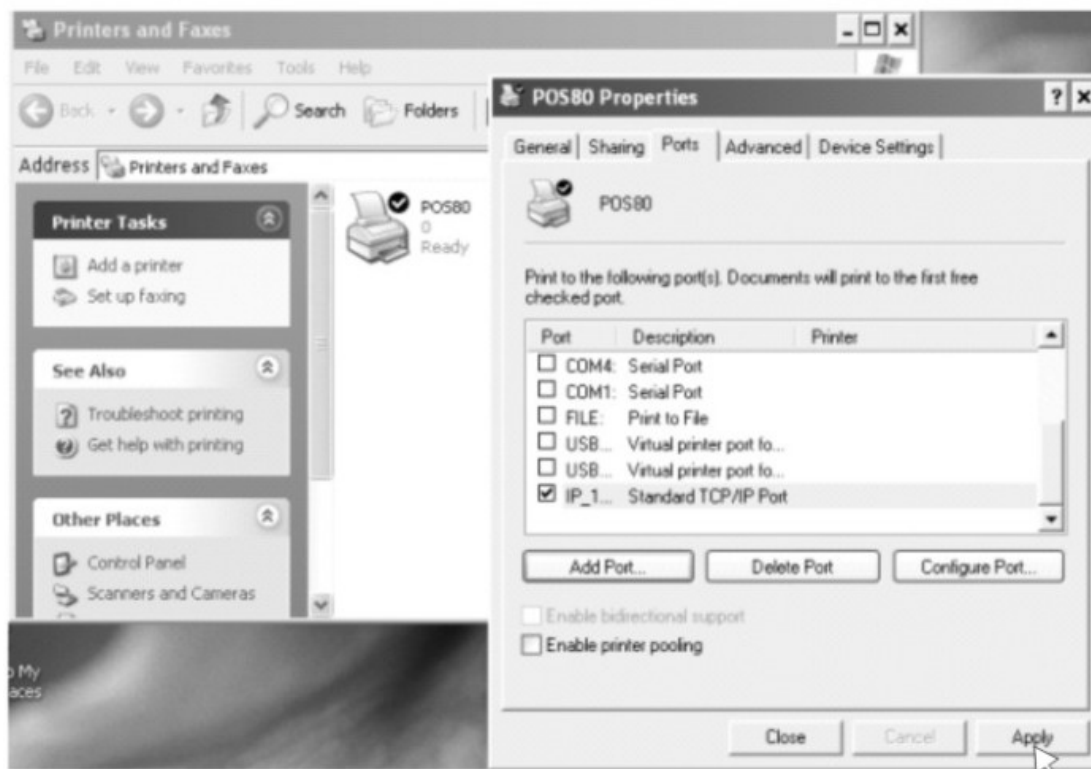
Printers and Faxes

File Edit View Favorites Tools Help

Back Search Folders

Address Printers and Faxes

Printer Tasks

Add a printer
Set up faxing

See Also

Troubleshoot printing
Get help with printing

Other Places

Control Panel
Scanners and Cameras

POS80
0
Ready

My
aces

POS80 Properties

General | Sharing | Ports | Advanced | Device Settings

POS80

Print to the following port(s). Documents will print to the first free checked port.

| Port | Description | Printer |
|---|---|---|
| COM4: | Serial Port | |
| COM1: | Serial Port | |
| FILE: | Print to File | |
| USB... | Virtual printer port fo... | |
| USB... | Virtual printer port fo... | |
| IP_1... | Standard TCP/IP Port | |

Add Port... Delete Port Configure Port...

Enable bidirectional support
Enable printer pooling

Close Cancel Apply